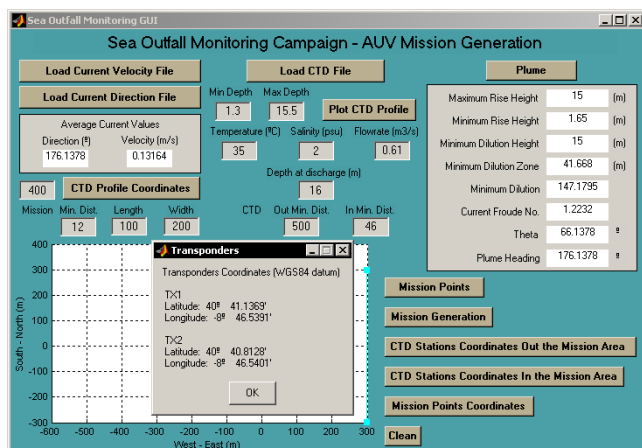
Sea Outfall Monitoring GUI

Sea Outfall Monitoring Campaign - AUV Mission Generation

Load Current Velocity File

Load Current Direction File

Average Current Values
Direction (º) Velocity (m/s)
176.1378 0.13164

Load CTD File

Min Depth Max Depth
1.3 15.5

Plot CTD Profile

Temperature (ºC) Salinity (psu) Flowrate (m3/s)
35 2 0.61

Depth at discharge (m)
16

400 CTD Profile Coordinates

Mission Min. Dist. Length Width CTD Out Min. Dist. In Min. Dist.
12 100 200 500 46

Plume

| Maximum Rise Height | 15 | (m) |
|---|---|---|
| Minimum Rise Height | 1.65 | (m) |
| Minimum Dilution Height | 15 | (m) |
| Minimum Dilution Zone | 41.668 | (m) |
| Minimum Dilution | 147.1795 | |
| Current Froude No. | 1.2232 | |
| Theta | 66.1378 | º |
| Plume Heading | 176.1378 | º |

Transponders

Transponders Coordinates (WGS84 datum)

TX1
Latitude: 40º 41.1369'
Longitude: -8º 46.5391'

TX2
Latitude: 40º 40.8128'
Longitude: -8º 46.5401'

OK

400
300
200
100
0
-100
-200
-300
-400
-600 -500 -400 -300 -200 -100 0 100 200 300
South - North (m)
West - East (m)

Mission Points

Mission Generation

CTD Stations Coordinates Out the Mission Area

CTD Stations Coordinates In the Mission Area

Mission Points Coordinates

Clean